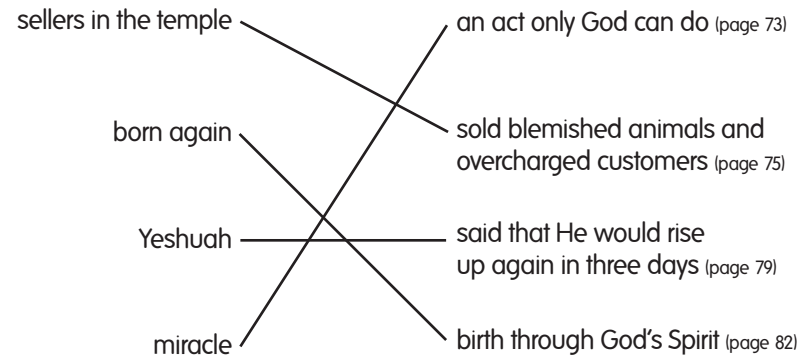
sellers in the temple

born again

Yeshuah

miracle

an act only God can do (page 73)

sold blemished animals and overcharged customers (page 75)

said that He would rise up again in three days (page 79)

birth through God's Spirit (page 82)